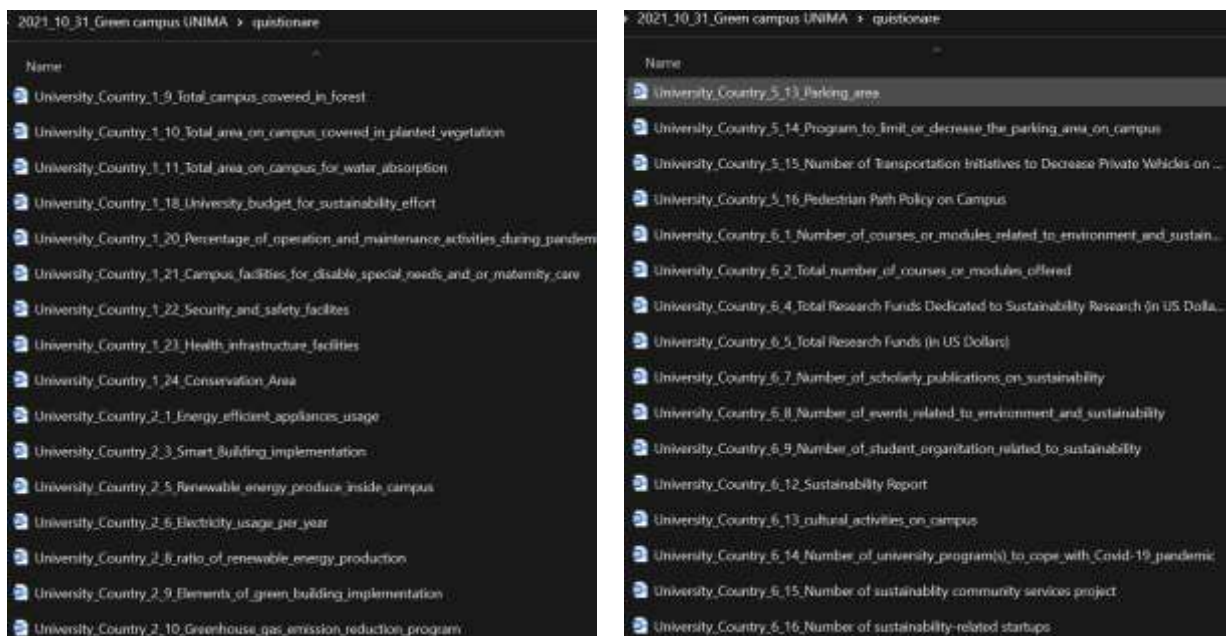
2021_10_31_Green campus UNIMA > quistionare

Name

University_Country_1_9_Total_campus_covered_in_forest

University_Country_1_10_Total_area_on_campus_covered_in_planted_vegetation

University_Country_1_11_Total_area_on_campus_for_water_absorption

University_Country_1_18_University_budget_for_sustainability_effort

University_Country_1_20_Percentage_of_operation_and_maintenance_activities_during_pandem

University_Country_1_21_Campus_facilities_for_disable_special_needs_and_or_maternity_care

University_Country_1_22_Security_and_safety_facilites

University_Country_1_23_Health_infrastructure_facilities

University_Country_1_24_Conservation_Area

University_Country_2_1_Energy_efficient_appliances_usage

University_Country_2_3_Smart_Building_implementation

University_Country_2_5_Renewable_energy_produce_inside_campus

University_Country_2_6_Electricity_usage_per_year

University_Country_2_8_ratio_of_renewable_energy_production

University_Country_2_9_Elements_of_green_building_implementation

University_Country_2_10_Greenhouse_gas_emission_reduction_program

2021_10_31_Green campus UNIMA > quistionare

Name

University_Country_5_13_Parking_area

University_Country_5_14_Program_to_limit_or_decrease_the_parking_area_on_campus

University_Country_5_15_Number of Transportation Initiatives to Decrease Private Vehicles on ...

University_Country_5_16_Pedestrian Path Policy on Campus

University_Country_6_1_Number_of_courses_or_modules_related_to_environment_and_sustain...

University_Country_6_2_Total_number_of_courses_or_modules_offered

University_Country_6_4_Total Research Funds Dedicated to Sustainability Research (in US Dolla...

University_Country_6_5_Total Research Funds (in US Dollars)

University_Country_6_7_Number_of_scholarly_publications_on_sustainability

University_Country_6_8_Number_of_events_related_to_environment_and_sustainability

University_Country_6_9_Number_of_student_organitation_related_to_sustainability

University_Country_6_12_Sustainability Report

University_Country_6_13_cultural_activities_on_campus

University_Country_6_14_Number_of_university_program(s)_to_cope_with_Covid-19_pandemic

University_Country_6_15_Number of sustainablity community services project

University_Country_6_16_Number of sustainability-related startups